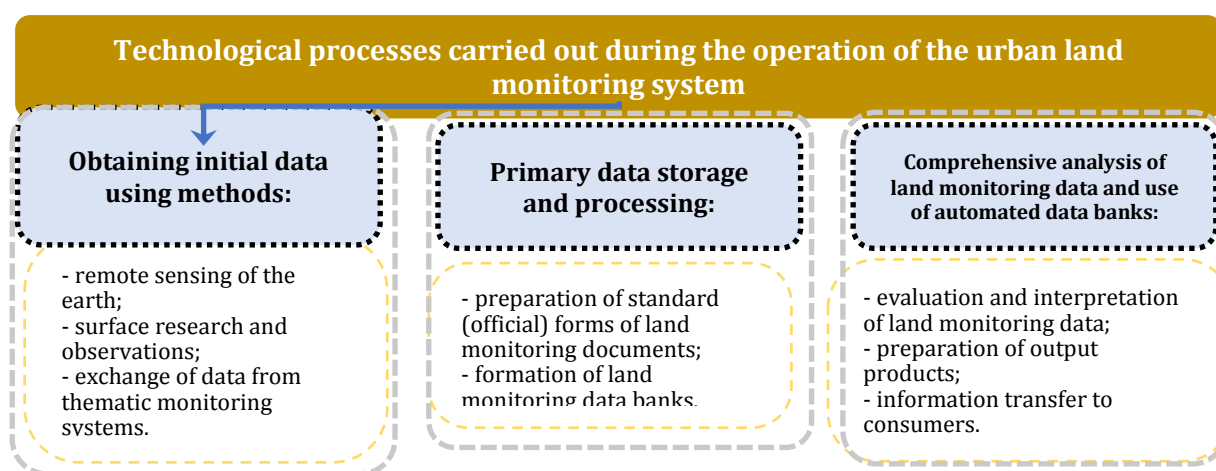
Technological processes carried out during the operation of the urban land monitoring system

Obtaining initial data using methods:

- remote sensing of the earth;
- surface research and observations;
- exchange of data from thematic monitoring systems.

Primary data storage and processing:

- preparation of standard (official) forms of land monitoring documents;
- formation of land monitoring data banks.

Comprehensive analysis of land monitoring data and use of automated data banks:

- evaluation and interpretation of land monitoring data;
- preparation of output products;
- information transfer to consumers.